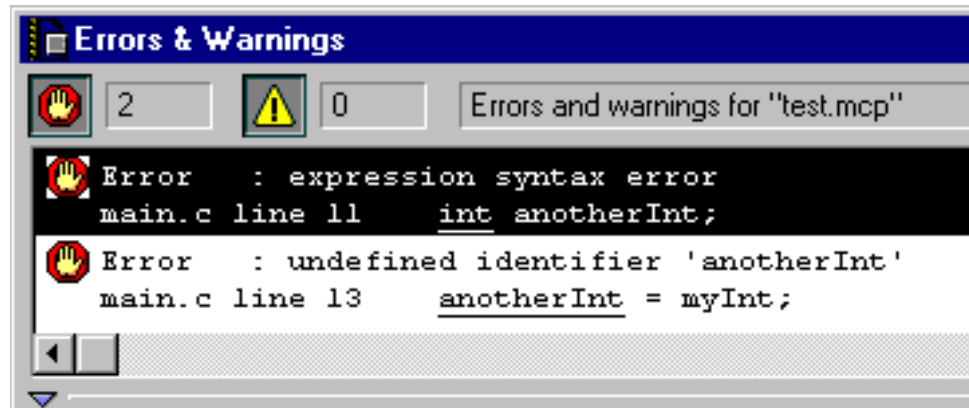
Errors & Warnings

2

0

Errors and warnings for "test.mcp"

Error : expression syntax error
main.c line 11 int anotherInt;

Error : undefined identifier 'anotherInt'
main.c line 13 anotherInt = myInt;